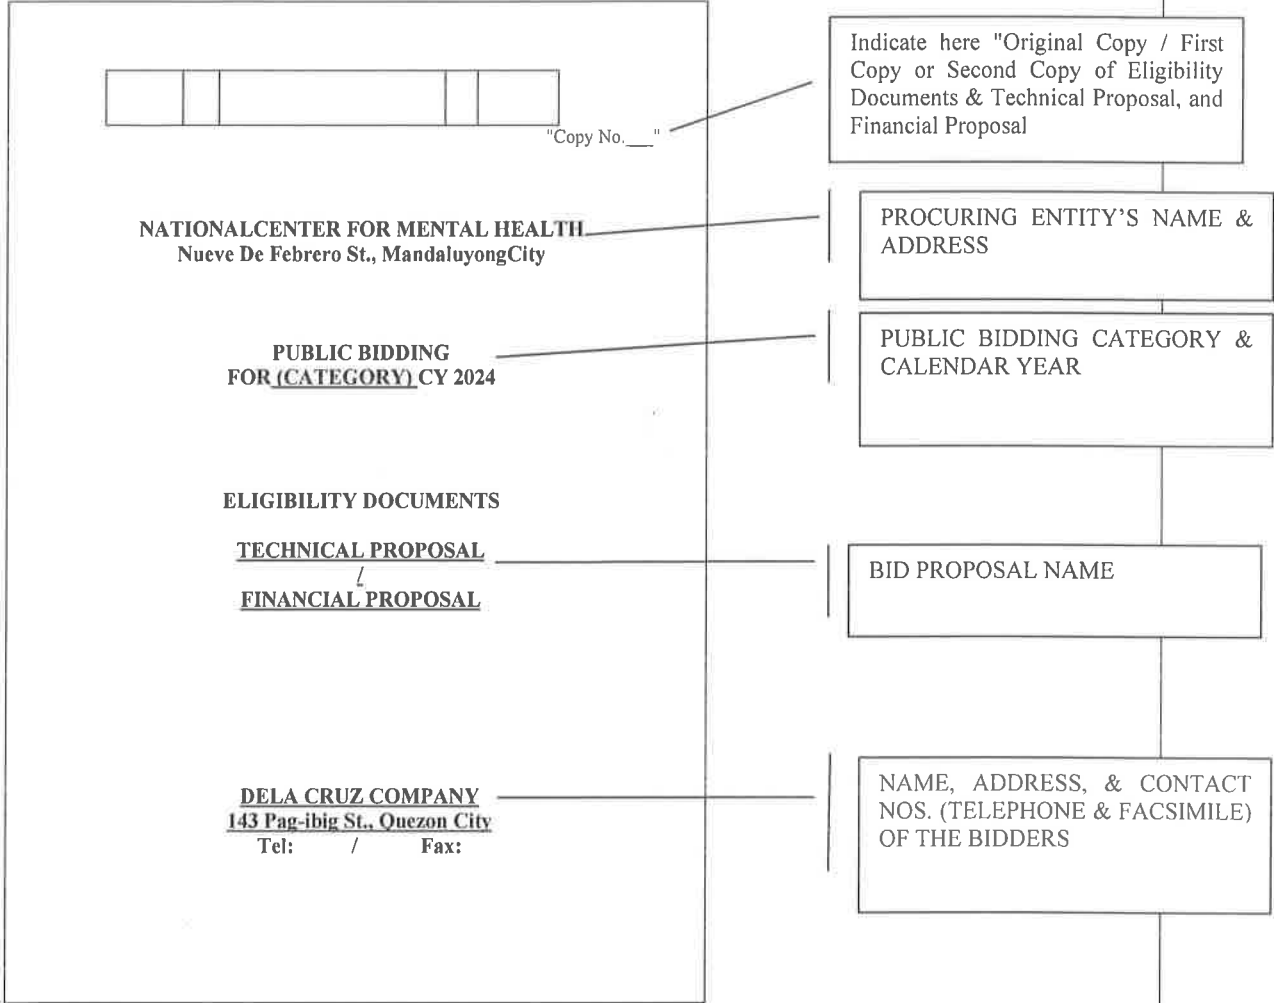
"Copy No.___"

Indicate here "Original Copy / First Copy or Second Copy of Eligibility Documents & Technical Proposal, and Financial Proposal

NATIONALCENTER FOR MENTAL HEALTH
Nueve De Febrero St., MandaluyongCity

PROCURING ENTITY'S NAME & ADDRESS

PUBLIC BIDDING
FOR (CATEGORY) CY 2024

PUBLIC BIDDING CATEGORY & CALENDAR YEAR

ELIGIBILITY DOCUMENTS

TECHNICAL PROPOSAL
/
FINANCIAL PROPOSAL

BID PROPOSAL NAME

DELA CRUZ COMPANY
143 Pag-ibig St., Quezon City
Tel: / Fax:

NAME, ADDRESS, & CONTACT NOS. (TELEPHONE & FACSIMILE) OF THE BIDDERS